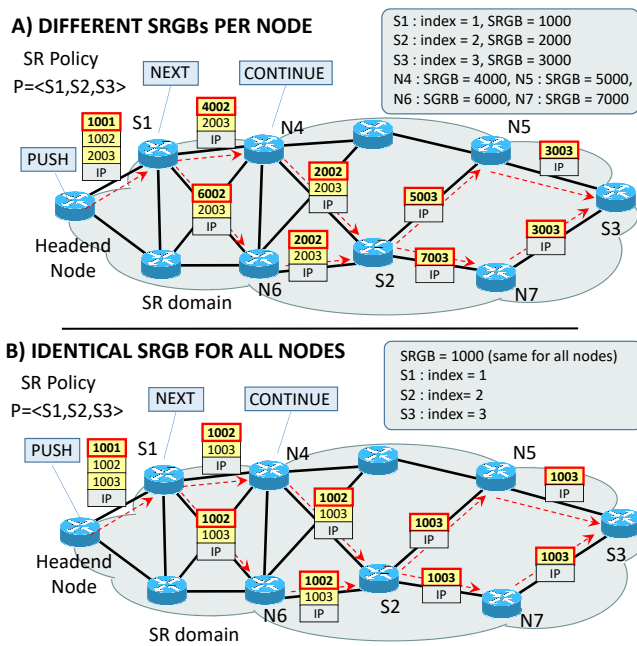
A) DIFFERENT SRGBs PER NODE

S1 : index = 1, SRGB = 1000
S2 : index = 2, SRGB = 2000
S3 : index = 3, SRGB = 3000
N4 : SRGB = 4000, N5 : SRGB = 5000,
N6 : SGRB = 6000, N7 : SRGB = 7000

SR Policy
P=<S1,S2,S3>

NEXT
CONTINUE
PUSH

1001
1002
2003
IP

S1

4002
2003
IP

N4

N5

3003
IP

6002
2003
IP

2002
2003
IP

5003
IP

3003
IP

S3

Headend Node

2002
2003
IP

7003
IP

N6

S2

N7

SR domain

B) IDENTICAL SRGB FOR ALL NODES

SRGB = 1000 (same for all nodes)
S1 : index = 1
S2 : index= 2
S3 : index = 3

SR Policy
P=<S1,S2,S3>

NEXT
CONTINUE
PUSH

1001
1002
1003
IP

S1

1002
1003
IP

N4

N5

1003
IP

1002
1003
IP

1002
1003
IP

1003
IP

1003
IP

S3

Headend Node

1002
1003
IP

1003
IP

N6

S2

N7

SR domain